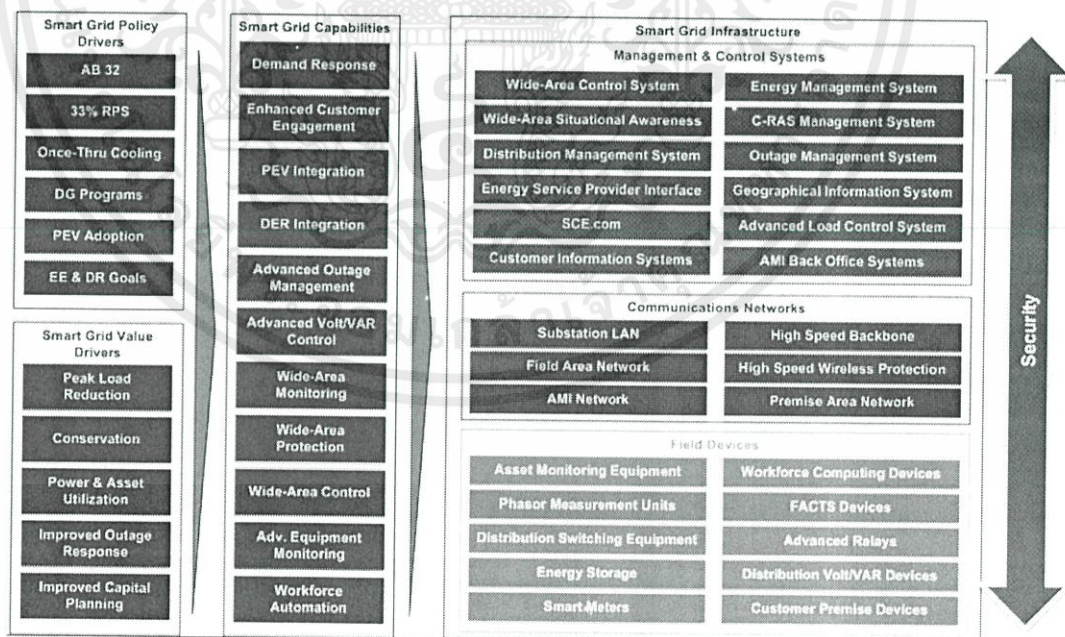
Smart Grid Policy Drivers

AB 32

33% RPS

Once-Thru Cooling

DG Programs

PEV Adoption

EE & DR Goals

Smart Grid Value Drivers

Peak Load Reduction

Conservation

Power & Asset Utilization

Improved Outage Response

Improved Capital Planning

Smart Grid Capabilities

Demand Response

Enhanced Customer Engagement

PEV Integration

DER Integration

Advanced Outage Management

Advanced Volt/VAR Control

Wide-Area Monitoring

Wide-Area Protection

Wide-Area Control

Adv. Equipment Monitoring

Workforce Automation

Smart Grid Infrastructure

Management & Control Systems

Wide-Area Control System

Energy Management System

Wide-Area Situational Awareness

C-RAS Management System

Distribution Management System

Outage Management System

Energy Service Provider Interface

Geographical Information System

SCE.com

Advanced Load Control System

Customer Information Systems

AMI Back Office Systems

Communications Networks

Substation LAN

High Speed Backbone

Field Area Network

High Speed Wireless Protection

AMI Network

Premise Area Network

Field Devices

Asset Monitoring Equipment

Workforce Computing Devices

Phasor Measurement Units

FACTS Devices

Distribution Switching Equipment

Advanced Relays

Energy Storage

Distribution Volt/VAR Devices

Smart Meters

Customer Premise Devices

Security